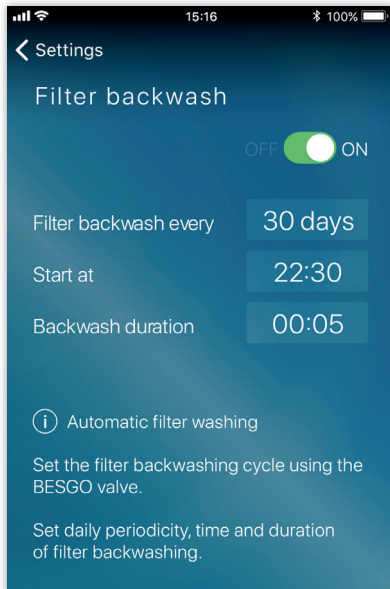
15:16
100%

Settings

Filter backwash

OFF ON

Filter backwash every 30 days

Start at 22:30

Backwash duration 00:05

i Automatic filter washing

Set the filter backwashing cycle using the BESGO valve.

Set daily periodicity, time and duration of filter backwashing.